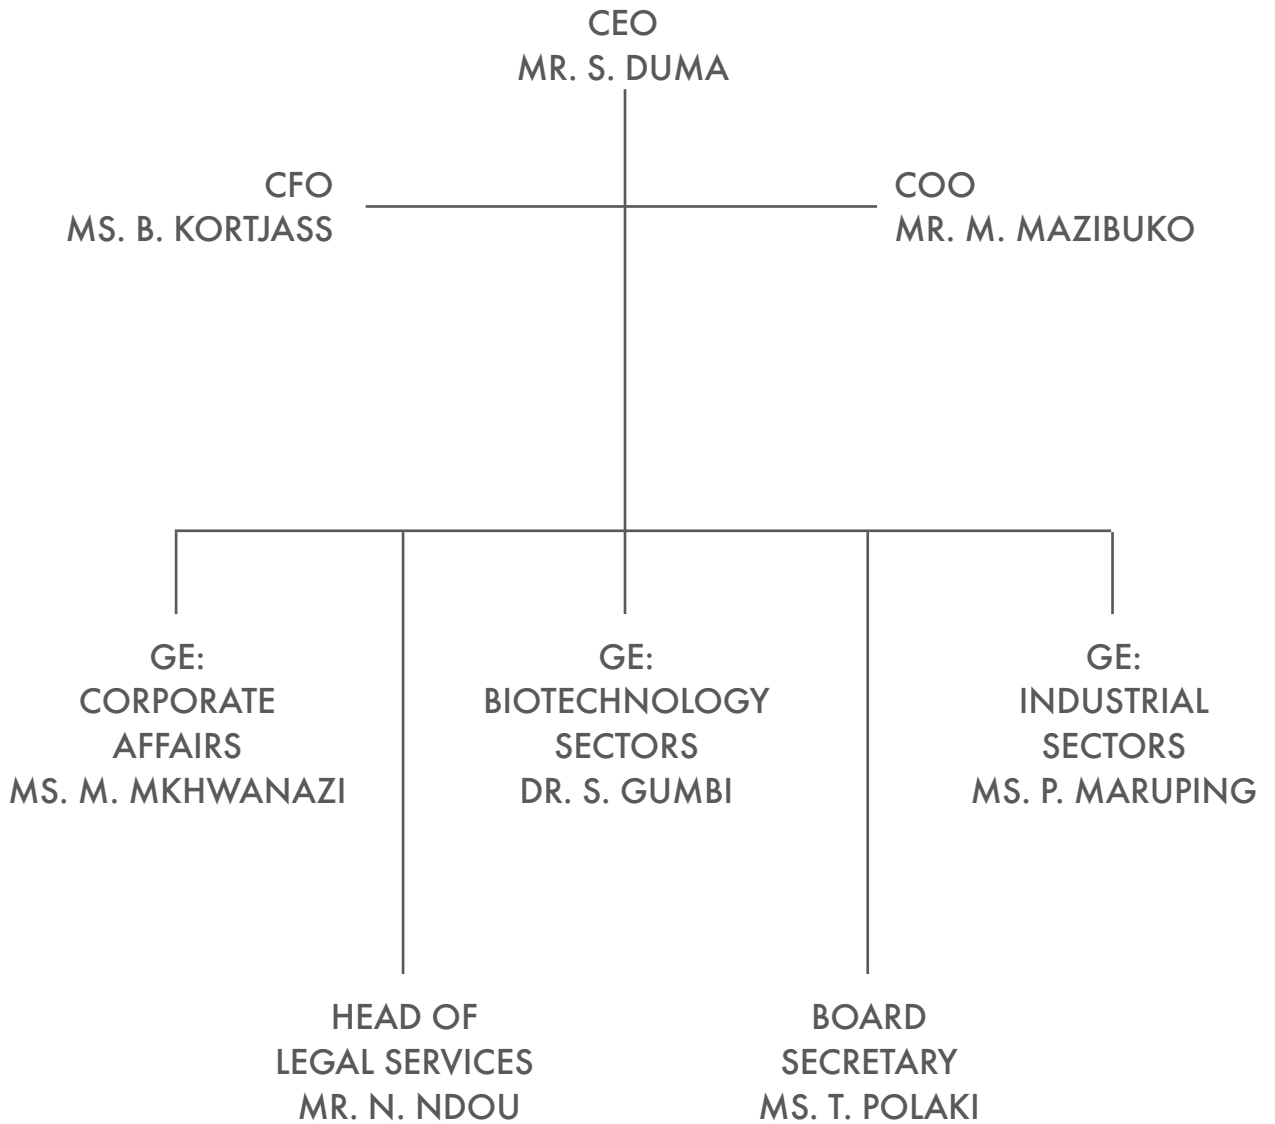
CEO
MR. S. DUMA

CFO
MS. B. KORTJASS

COO
MR. M. MAZIBUKO

GE:
CORPORATE
AFFAIRS
MS. M. MKHWANAZI

GE:
BIOTECHNOLOGY
SECTORS
DR. S. GUMBI

GE:
INDUSTRIAL
SECTORS
MS. P. MARUPING

HEAD OF
LEGAL SERVICES
MR. N. NDOU

BOARD
SECRETARY
MS. T. POLAKI